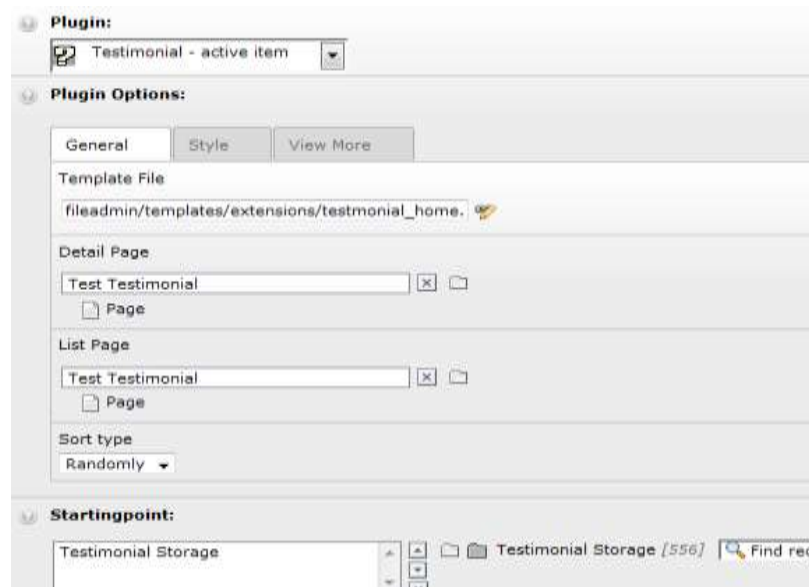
Plugin:

Testimonial - active item

Plugin Options:

General | Style | View More

Template File

fileadmin/templates/extensions/testmonial_home.

Detail Page

Test Testimonial

Page

List Page

Test Testimonial

Page

Sort type

Randomly

Startingpoint:

Testimonial Storage

Testimonial Storage [556] Find re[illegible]